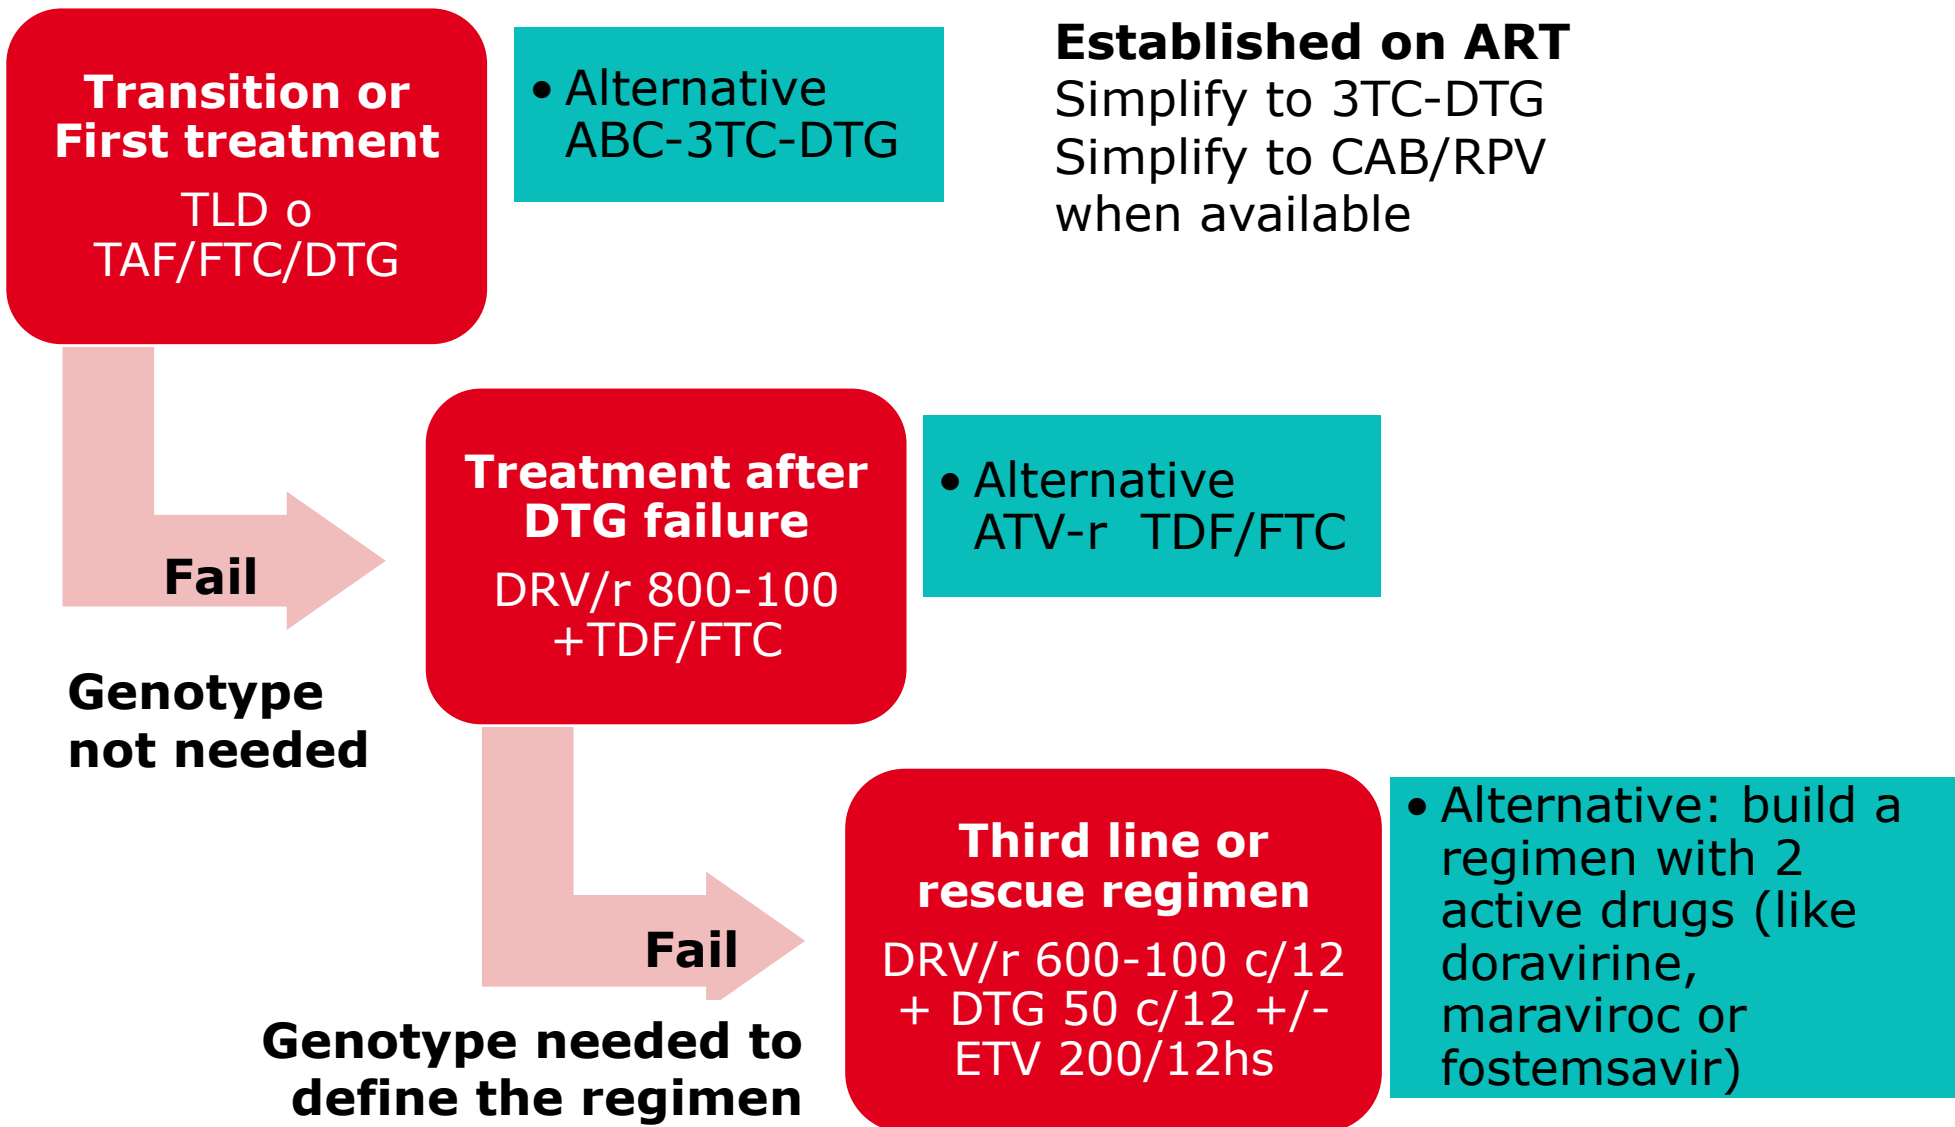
Transition or First treatment

TLD o TAF/FTC/DTG

• Alternative ABC-3TC-DTG

Established on ART
Simplify to 3TC-DTG
Simplify to CAB/RPV when available

Fail

Genotype not needed

Treatment after DTG failure

DRV/r 800-100 +TDF/FTC

• Alternative ATV-r TDF/FTC

Fail

Genotype needed to define the regimen

Third line or rescue regimen

DRV/r 600-100 c/12 + DTG 50 c/12 +/- ETV 200/12hs

• Alternative: build a regimen with 2 active drugs (like doravirine, maraviroc or fostemsavir)